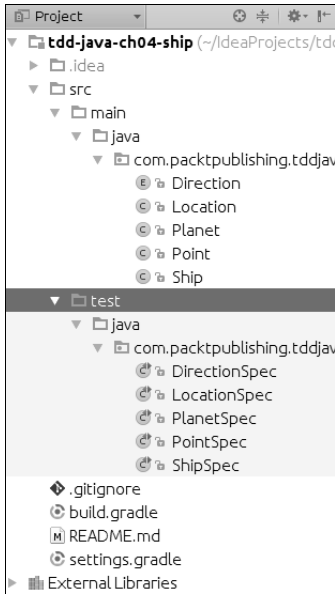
Project

tdd-java-ch04-ship (~/IdeaProjects/tdd

.idea

src

main

java

com.packtpublishing.tddjav

E Direction

C Location

C Planet

C Point

C Ship

test

java

com.packtpublishing.tddjav

DirectionSpec

LocationSpec

PlanetSpec

PointSpec

ShipSpec

.gitignore

build.gradle

M README.md

settings.gradle

External Libraries